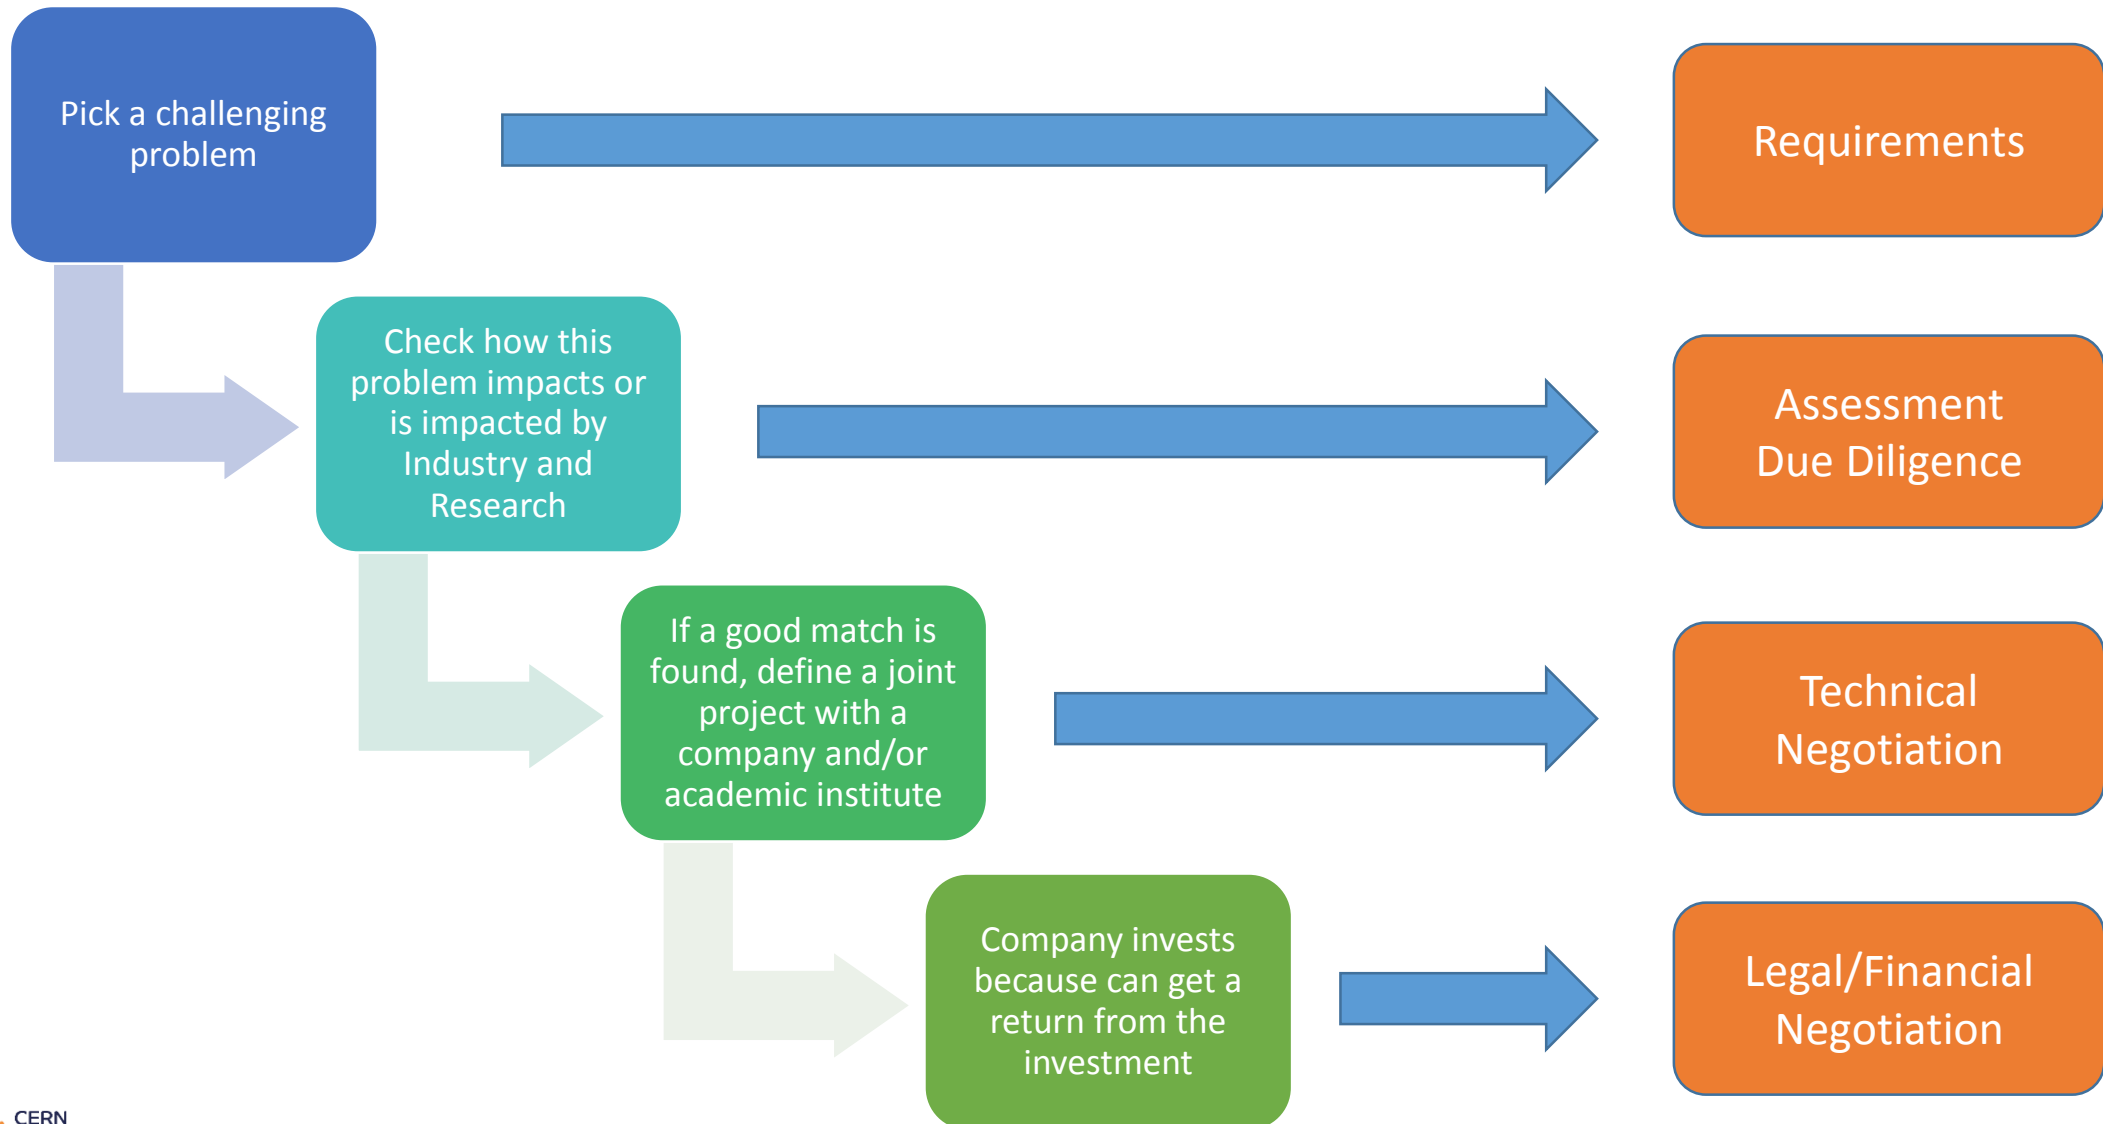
Pick a challenging problem

Requirements

Check how this problem impacts or is impacted by Industry and Research

Assessment Due Diligence

If a good match is found, define a joint project with a company and/or academic institute

Technical Negotiation

Company invests because can get a return from the investment

Legal/Financial Negotiation

CERN